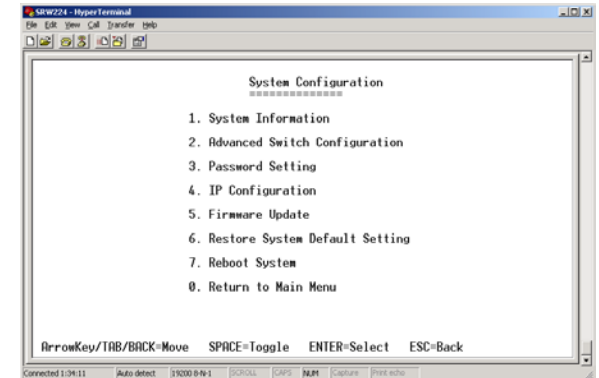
SRW224 - HyperTerminal
File Edit View Call Transfer Help

System Configuration
==============

1. System Information
2. Advanced Switch Configuration
3. Password Setting
4. IP Configuration
5. Firmware Update
6. Restore System Default Setting
7. Reboot System
0. Return to Main Menu

ArrowKey/TAB/BACK=Move SPACE=Toggle ENTER=Select ESC=Back

Connected 1:34:11 Auto detect 19200 8-N-1 SCROLL CAPS NUM Capture Print echo